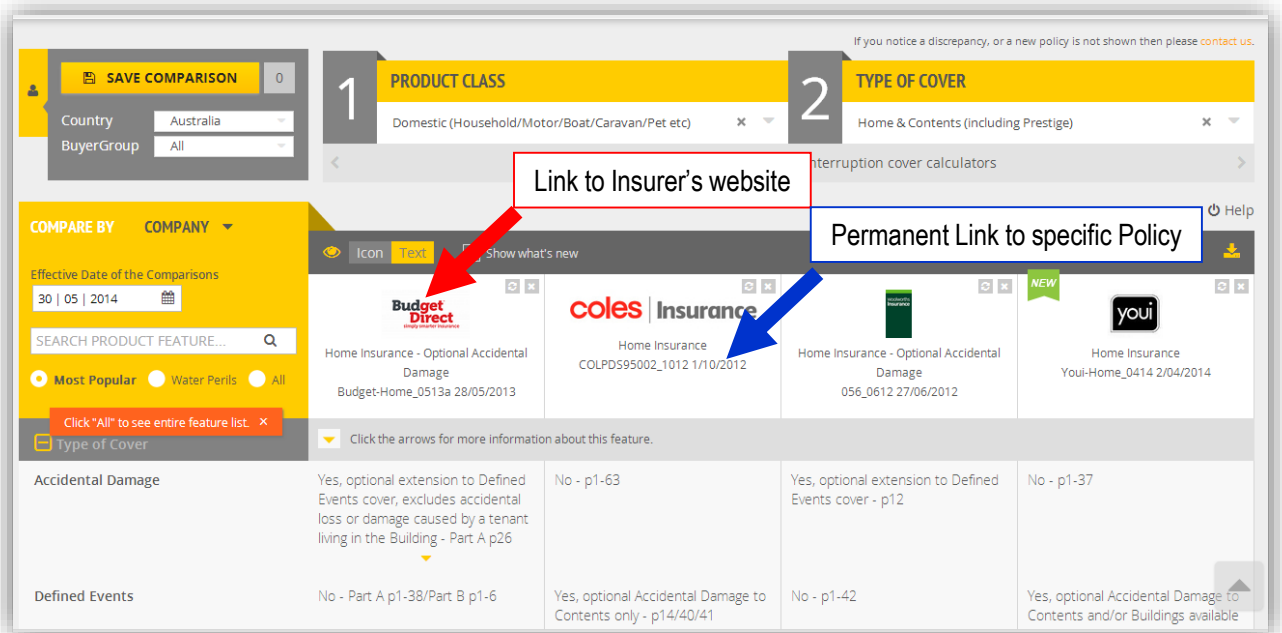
If you notice a discrepancy, or a new policy is not shown then please contact us.

SAVE COMPARISON 0

Country Australia

BuyerGroup All

1 PRODUCT CLASS

Domestic (Household/Motor/Boat/Caravan/Pet etc) ×

2 TYPE OF COVER

Home & Contents (including Prestige) ×

Interruption cover calculators

Link to Insurer's website

Permanent Link to specific Policy

Help

COMPARE BY COMPANY

Effective Date of the Comparisons

30 | 05 | 2014

SEARCH PRODUCT FEATURE...

Most Popular Water Perils All

Click "All" to see entire feature list. ×

Type of Cover

Icon Text Show what's new

Budget Direct simply smarter insurance

Home Insurance - Optional Accidental Damage

Budget-Home_0513a 28/05/2013

coles | Insurance

Home Insurance

COLPDS95002_1012 1/10/2012

woolworths insurance

Home Insurance - Optional Accidental Damage

056_0612 27/06/2012

NEW

youi

Home Insurance

Youi-Home_0414 2/04/2014

Click the arrows for more information about this feature.

| Accidental Damage | Yes, optional extension to Defined Events cover, excludes accidental loss or damage caused by a tenant living in the Building - Part A p26 | No - p1-63 | Yes, optional extension to Defined Events cover - p12 | No - p1-37 |
|---|---|---|---|---|
| Defined Events | No - Part A p1-38/Part B p1-6 | Yes, optional Accidental Damage to Contents only - p14/40/41 | No - p1-42 | Yes, optional Accidental Damage to Contents and/or Buildings available |